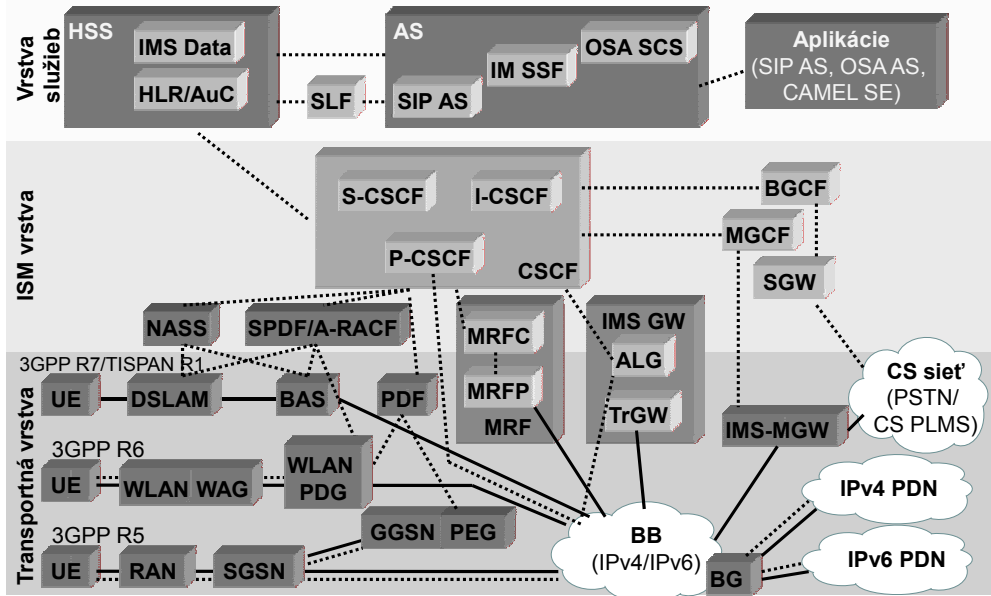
Vrstva služieb

HSS
IMS Data
HLR/AuC
SLF
AS
IM SSF
OSA SCS
SIP AS
Aplikácie (SIP AS, OSA AS, CAMEL SE)

ISM vrstva

S-CSCF
I-CSCF
P-CSCF
CSCF
BGCF
MGCF
SGW

Transportná vrstva

NASS
SPDF/A-RACF
MRFC
MRFP
MRF
IMS GW
ALG
TrGW
3GPP R7/TISPAN R1
UE
DSLAM
BAS
PDF
CS sieť (PSTN/ CS PLMS)
IMS-MGW
3GPP R6
UE
WLAN
WAG
WLAN PDG
IPv4 PDN
3GPP R5
GGSN
PEG
BB (IPv4/IPv6)
UE
RAN
SGSN
BG
IPv6 PDN